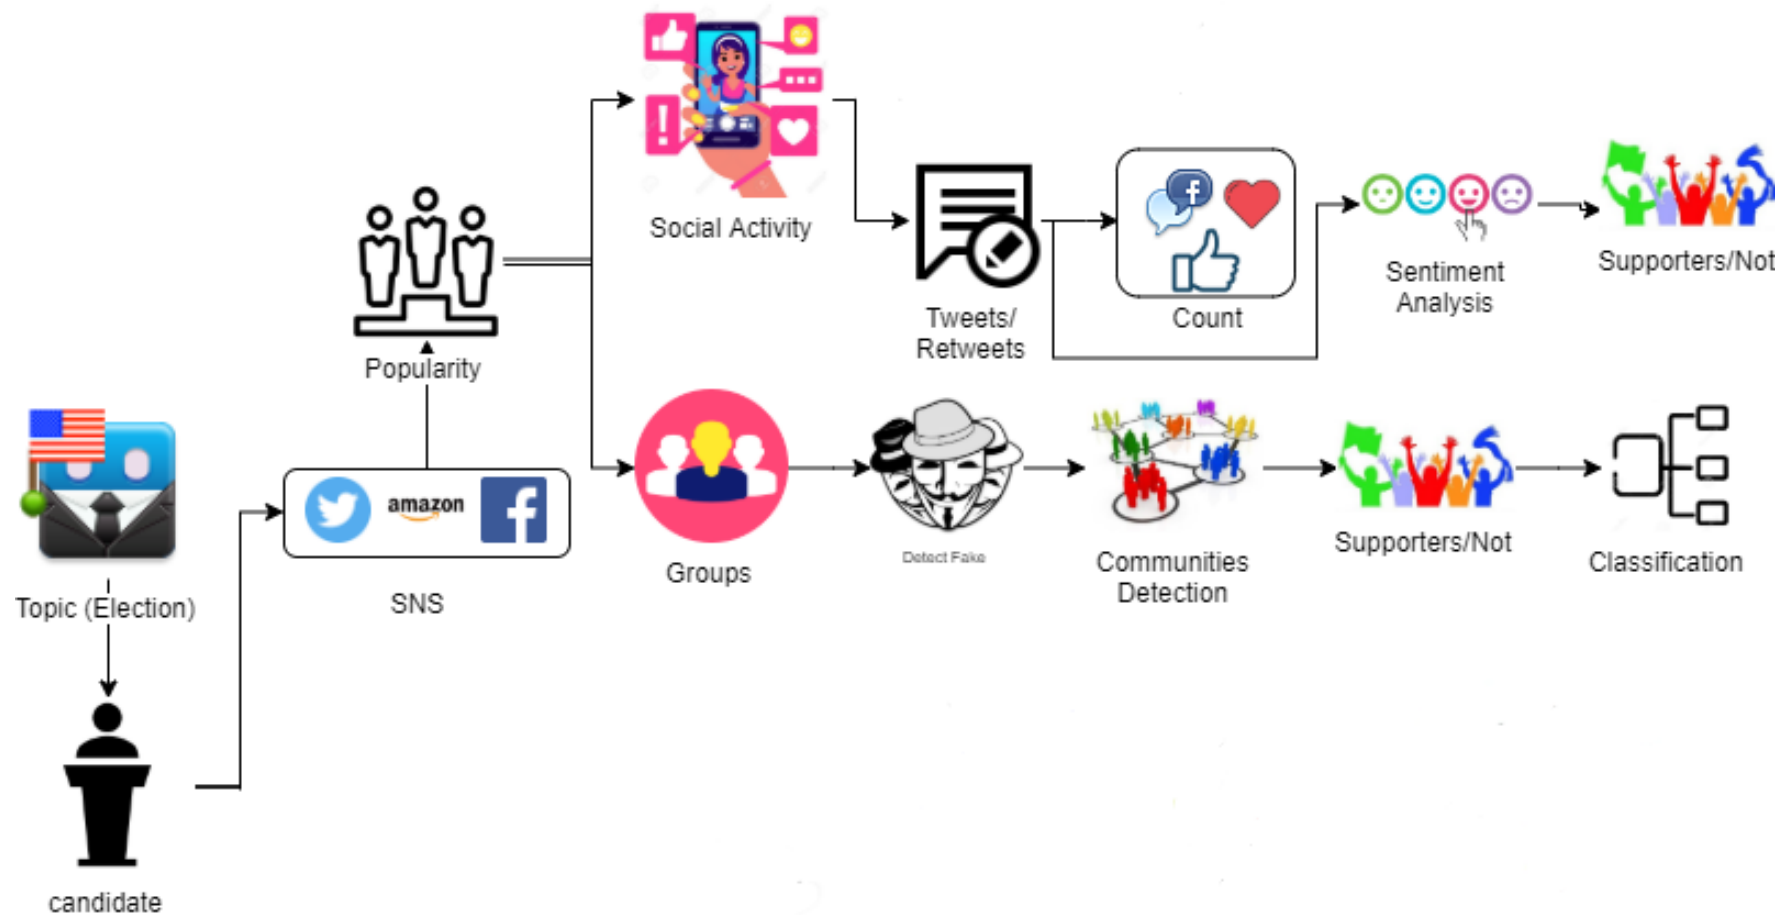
Social Activity

Popularity

Tweets/ Retweets

Count

Sentiment Analysis

Supporters/Not

Topic (Election)

amazon

SNS

Groups

Detect Fake

Communities Detection

Supporters/Not

Classification

candidate